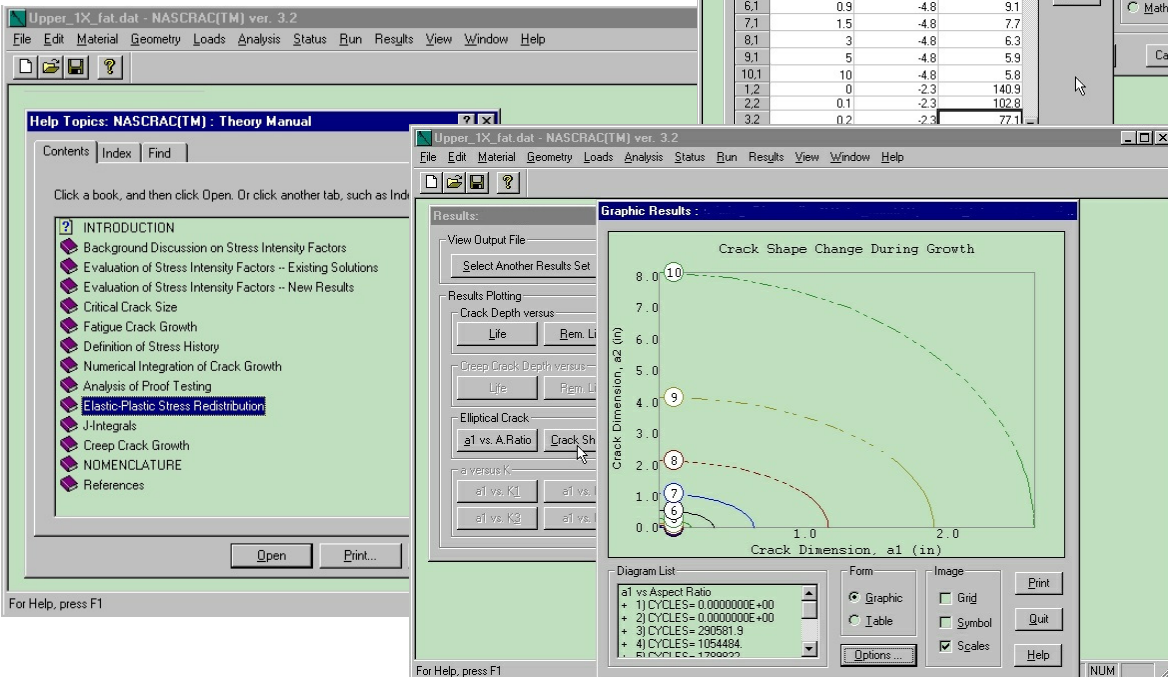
Upper_1X_fat.dat - NASCRAC(TM) ver. 3.2

File Edit Material Geometry Loads Analysis Status Run Results View Window Help

| 6,1 | 0.9 | -4.8 | 9.1 |
|---|---|---|---|
| 7,1 | 1.5 | -4.8 | 7.7 |
| 8,1 | 3 | -4.8 | 6.3 |
| 9,1 | 5 | -4.8 | 5.9 |
| 10,1 | 10 | -4.8 | 5.8 |
| 1,2 | 0 | -2.3 | 140.9 |
| 2,2 | 0.1 | -2.3 | 102.8 |
| 3,2 | 0.2 | -2.3 | 77.1 |

Math

Ca

Help Topics: NASCRAC(TM) : Theory Manual

Contents Index Find

Click a book, and then click Open. Or click another tab, such as Ind

INTRODUCTION
Background Discussion on Stress Intensity Factors
Evaluation of Stress Intensity Factors -- Existing Solutions
Evaluation of Stress Intensity Factors -- New Results
Critical Crack Size
Fatigue Crack Growth
Definition of Stress History
Numerical Integration of Crack Growth
Analysis of Proof Testing
Elastic-Plastic Stress Redistribution
J-Integrals
Creep Crack Growth
NOMENCLATURE
References

Open Print...

For Help, press F1

Upper_1X_fat.dat - NASCRAC(TM) ver. 3.2

File Edit Material Geometry Loads Analysis Status Run Results View Window Help

Results:

View Output File
Select Another Results Set

Results Plotting
Crack Depth versus
Life Rem. Li

Creep Crack Depth versus
Life Rem. Li

Elliptical Crack
a1 vs. A.Ratio Crack Sh

a versus K
a1 vs. K1 a1 vs.
a1 vs. K3 a1 vs.

Graphic Results :

Crack Shape Change During Growth

Crack Dimension, a2 (in)

8.0 7.0 6.0 5.0 4.0 3.0 2.0 1.0 0.0

10 9 8 7 6

1.0 2.0

Crack Dimension, a1 (in)

Diagram List
a1 vs Aspect Ratio
+ 1) CYCLES= 0.0000000E+00
+ 2) CYCLES= 0.0000000E+00
+ 3) CYCLES= 290581.9
+ 4) CYCLES= 1054484.
+ 5) CYCLES= 1799822

Form
Graphic
Table

Options ...

Image
Grid
Symbol
Scales

Print
Quit
Help

For Help, press F1

NUM